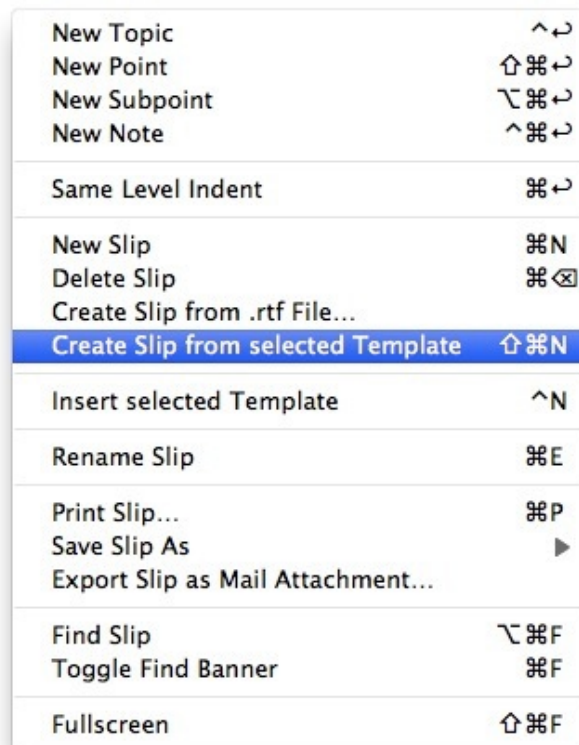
New Topic ^↩
New Point ⇧⌘↩
New Subpoint ⌥⌘↩
New Note ^⌘↩

Same Level Indent ⌘↩

New Slip ⌘N
Delete Slip ⌘⌫
Create Slip from .rtf File...
Create Slip from selected Template ⇧⌘N

Insert selected Template ^N

Rename Slip ⌘E

Print Slip... ⌘P
Save Slip As ▶
Export Slip as Mail Attachment...

Find Slip ⌥⌘F
Toggle Find Banner ⌘F

Fullscreen ⇧⌘F